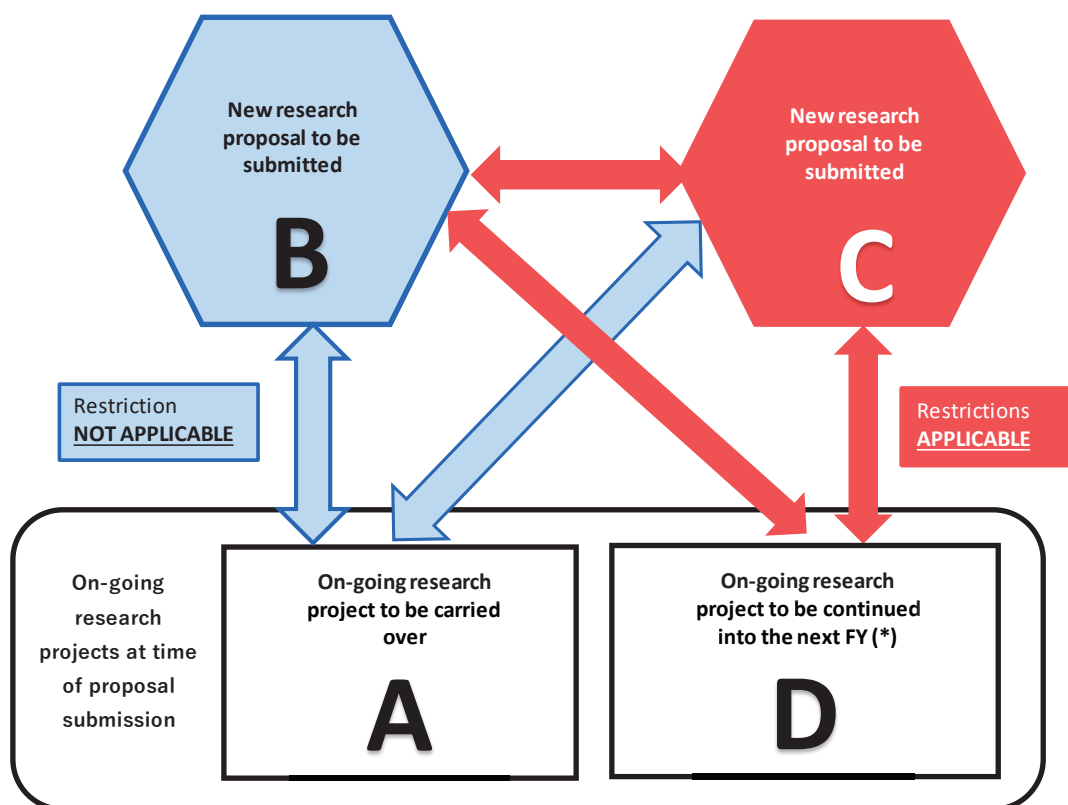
New research proposal to be submitted

B

New research proposal to be submitted

C

Restriction
NOT APPLICABLE

Restrictions
APPLICABLE

On-going research projects at time of proposal submission

On-going research project to be carried over

A

On-going research project to be continued into the next FY (*)

D